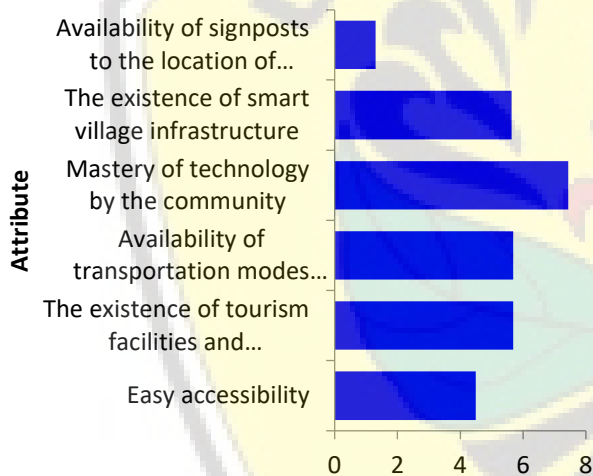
Attribute

Availability of signposts to the location of…

The existence of smart village infrastructure

Mastery of technology by the community

Availability of transportation modes…

The existence of tourism facilities and…

Easy accessibility

0 2 4 6 8